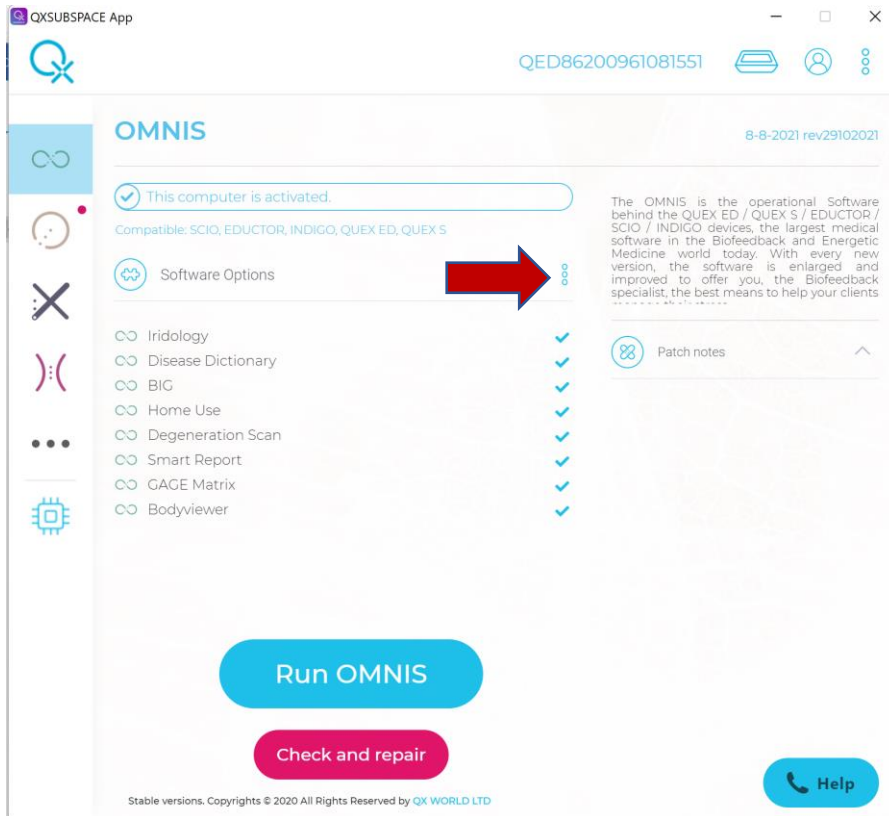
QXSUBSPACE App

QED86200961081551

OMNIS

8-8-2021 rev29102021

This computer is activated.

Compatible: SCIO, EDUCTOR, INDIGO, QUEX ED, QUEX S

Software Options

Iridology
Disease Dictionary
BIG
Home Use
Degeneration Scan
Smart Report
GAGE Matrix
Bodyviewer

The OMNIS is the operational Software behind the QUEX ED / QUEX S / EDUCTOR / SCIO / INDIGO devices, the largest medical software in the Biofeedback and Energetic Medicine world today. With every new version, the software is enlarged and improved to offer you, the Biofeedback specialist, the best means to help your clients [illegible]

Patch notes

Run OMNIS

Check and repair

Stable versions. Copyrights © 2020 All Rights Reserved by QX WORLD LTD

Help